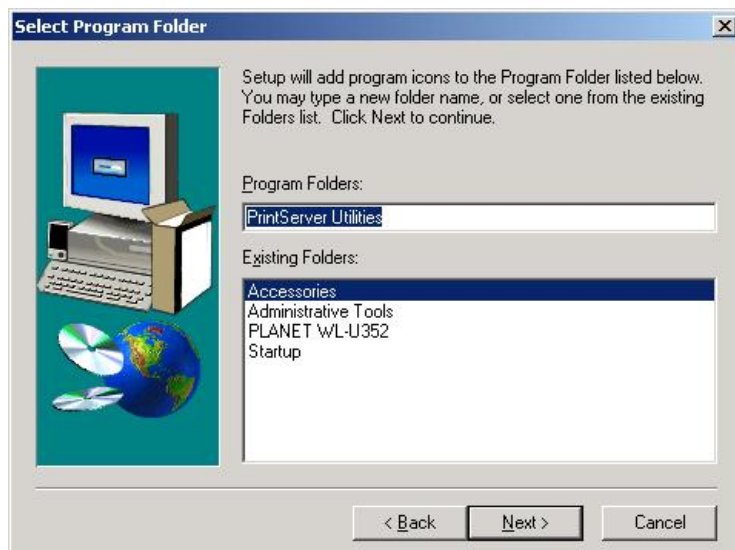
Select Program Folder

×

Setup will add program icons to the Program Folder listed below. You may type a new folder name, or select one from the existing Folders list. Click Next to continue.

Program Folders:

PrintServer Utilities

Existing Folders:

Accessories
Administrative Tools
PLANET WL-U352
Startup

< Back

Next >

Cancel